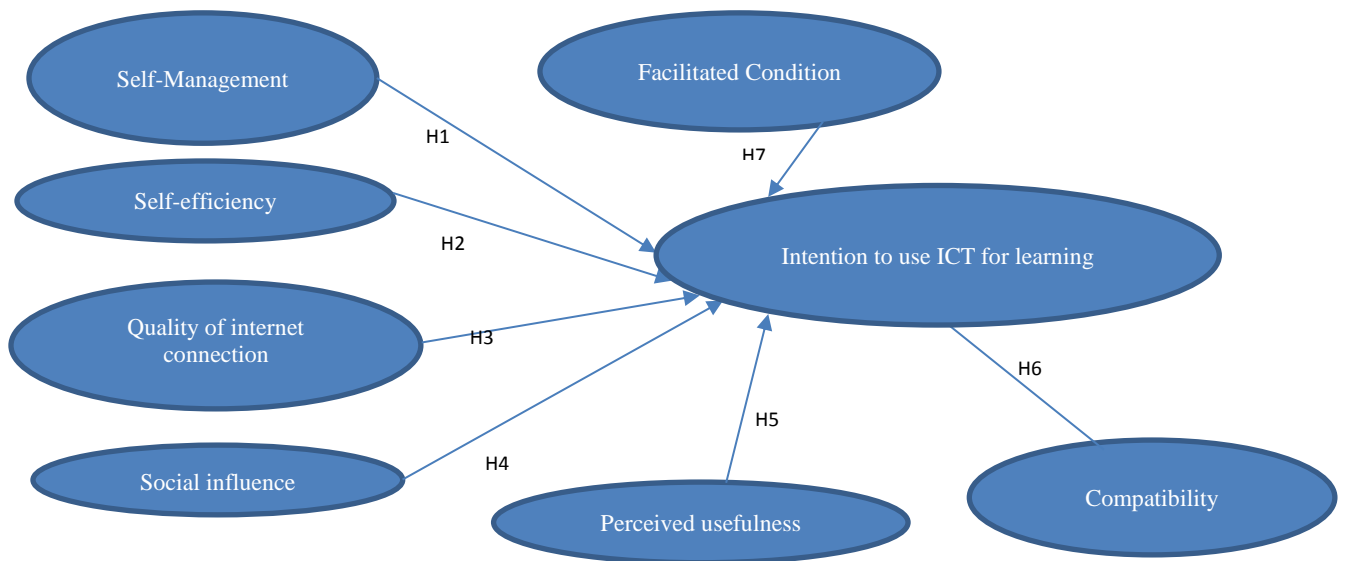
Self-Management

Facilitated Condition

H1

H7

Self-efficiency

H2

Intention to use ICT for learning

Quality of internet connection

H3

H6

H5

H4

Social influence

Compatibility

Perceived usefulness